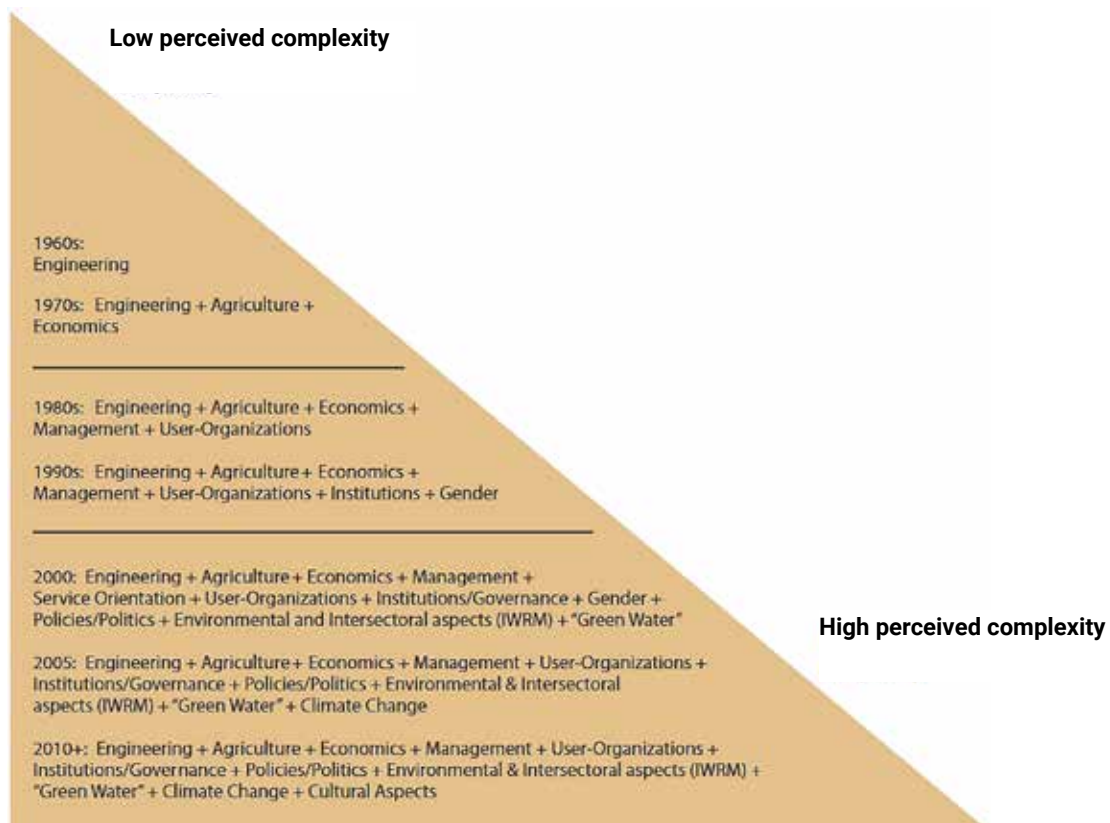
Low perceived complexity

1960s:
Engineering

1970s: Engineering + Agriculture + Economics

1980s: Engineering + Agriculture + Economics + Management + User-Organizations

1990s: Engineering + Agriculture + Economics + Management + User-Organizations + Institutions + Gender

2000: Engineering + Agriculture + Economics + Management + Service Orientation + User-Organizations + Institutions/Governance + Gender + Policies/Politics + Environmental and Intersectoral aspects (IWRM) + "Green Water"

High perceived complexity

2005: Engineering + Agriculture + Economics + Management + User-Organizations + Institutions/Governance + Policies/Politics + Environmental & Intersectoral aspects (IWRM) + "Green Water" + Climate Change

2010+: Engineering + Agriculture + Economics + Management + User-Organizations + Institutions/Governance + Policies/Politics + Environmental & Intersectoral aspects (IWRM) + "Green Water" + Climate Change + Cultural Aspects